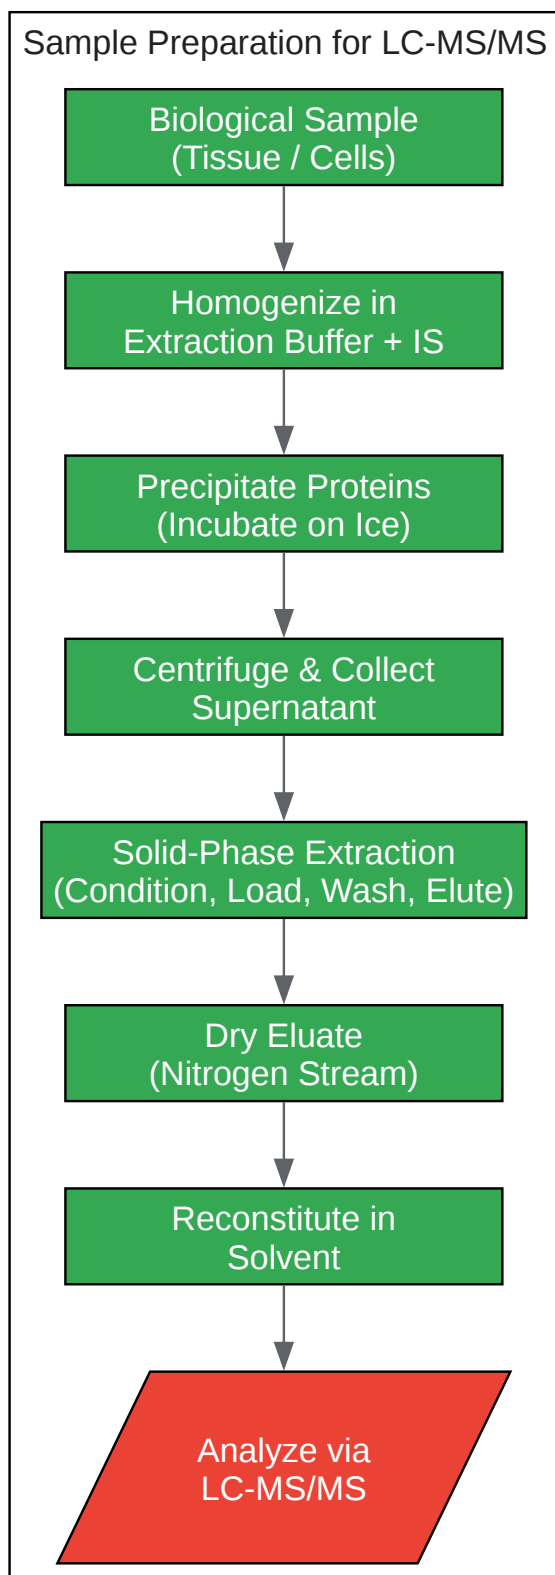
Sample Preparation for LC-MS/MS

Biological Sample
(Tissue / Cells)

Homogenize in
Extraction Buffer + IS

Precipitate Proteins
(Incubate on Ice)

Centrifuge & Collect
Supernatant

Solid-Phase Extraction
(Condition, Load, Wash, Elute)

Dry Eluate
(Nitrogen Stream)

Reconstitute in
Solvent

Analyze via
LC-MS/MS